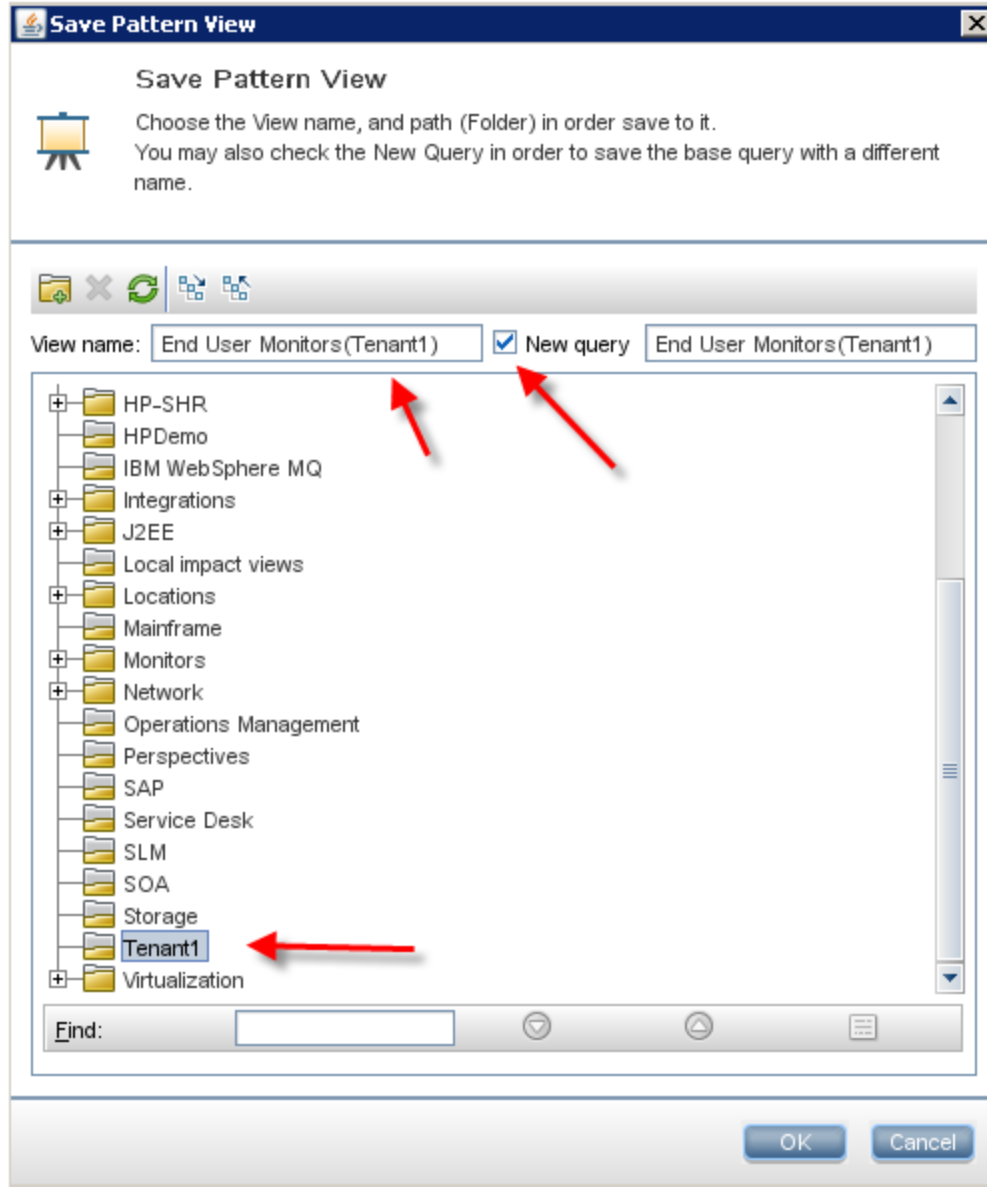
Save Pattern View

Save Pattern View

Choose the View name, and path (Folder) in order save to it.
You may also check the New Query in order to save the base query with a different name.

View name: End User Monitors(Tenant1)
New query
End User Monitors(Tenant1)

HP-SHR
HPDemo
IBM WebSphere MQ
Integrations
J2EE
Local impact views
Locations
Mainframe
Monitors
Network
Operations Management
Perspectives
SAP
Service Desk
SLM
SOA
Storage
Tenant1
Virtualization

Find:

OK
Cancel